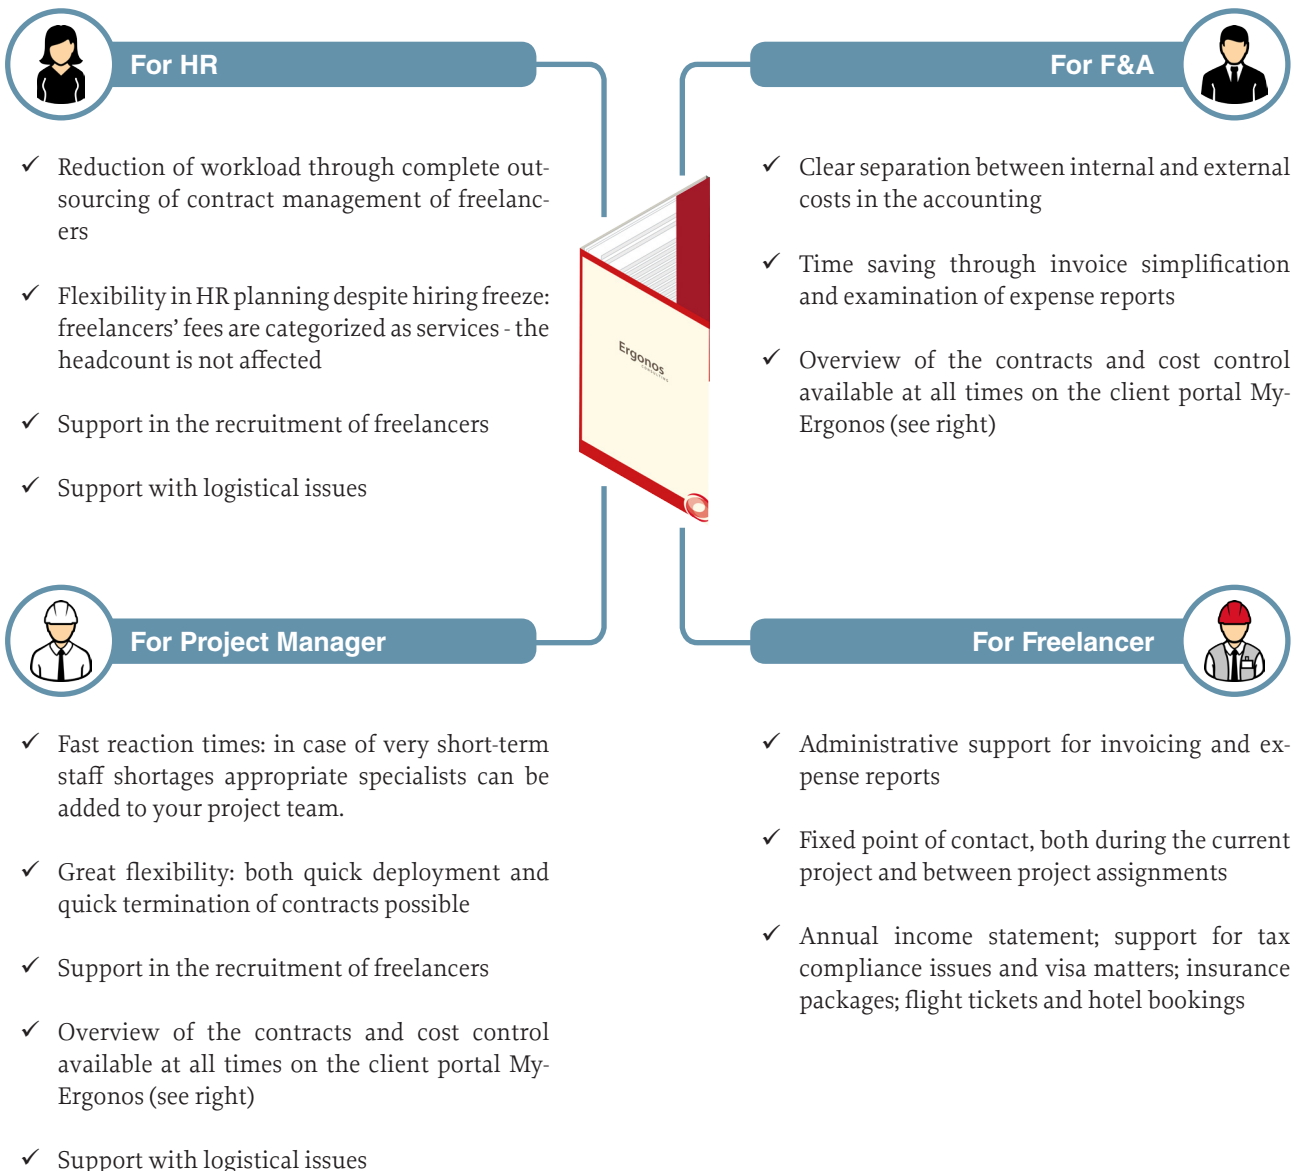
For HR

✓ Reduction of workload through complete outsourcing of contract management of freelancers

✓ Flexibility in HR planning despite hiring freeze: freelancers' fees are categorized as services - the headcount is not affected

✓ Support in the recruitment of freelancers

✓ Support with logistical issues

For F&A

✓ Clear separation between internal and external costs in the accounting

✓ Time saving through invoice simplification and examination of expense reports

✓ Overview of the contracts and cost control available at all times on the client portal My-Ergonos (see right)

Ergonos

For Project Manager

✓ Fast reaction times: in case of very short-term staff shortages appropriate specialists can be added to your project team.

✓ Great flexibility: both quick deployment and quick termination of contracts possible

✓ Support in the recruitment of freelancers

✓ Overview of the contracts and cost control available at all times on the client portal My-Ergonos (see right)

✓ Support with logistical issues

For Freelancer

✓ Administrative support for invoicing and expense reports

✓ Fixed point of contact, both during the current project and between project assignments

✓ Annual income statement; support for tax compliance issues and visa matters; insurance packages; flight tickets and hotel bookings